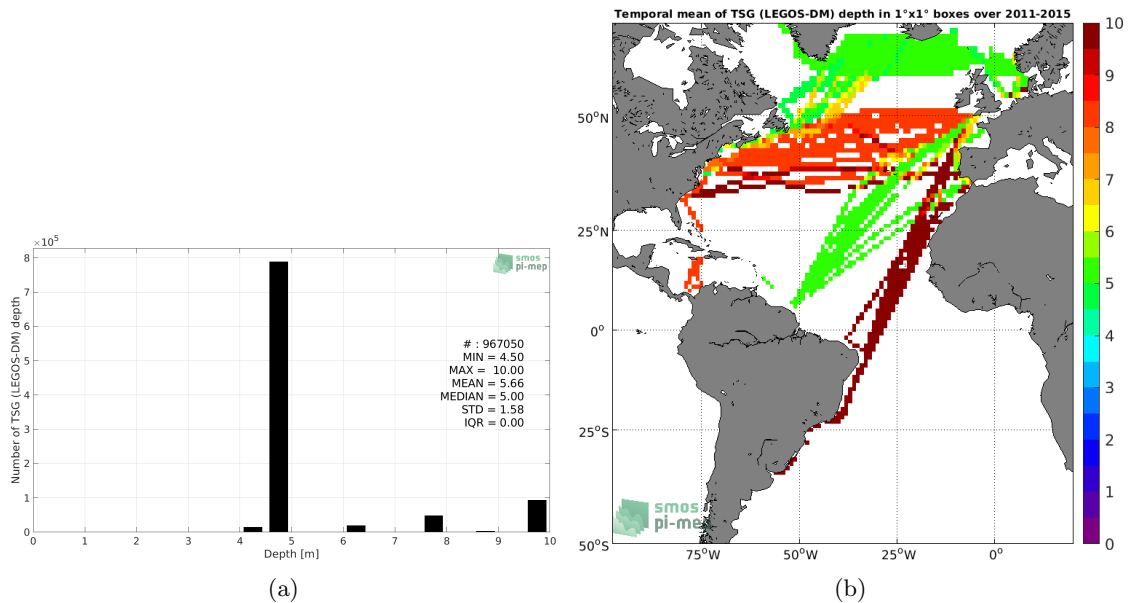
$\times10^5$
8
7
6
5
4
3
2
1
0
Number of TSG (LEGOS-DM) depth
smos pi-mep
# : 967050
MIN = 4.50
MAX = 10.00
MEAN = 5.66
MEDIAN = 5.00
STD = 1.58
IQR = 0.00
0 1 2 3 4 5 6 7 8 9 10
Depth [m]
(a)

Temporal mean of TSG (LEGOS-DM) depth in 1°x1° boxes over 2011-2015
50°N
25°N
0°
25°S
50°S
75°W 50°W 25°W 0°
smos pi-mep
10
9
8
7
6
5
4
3
2
1
0
(b)